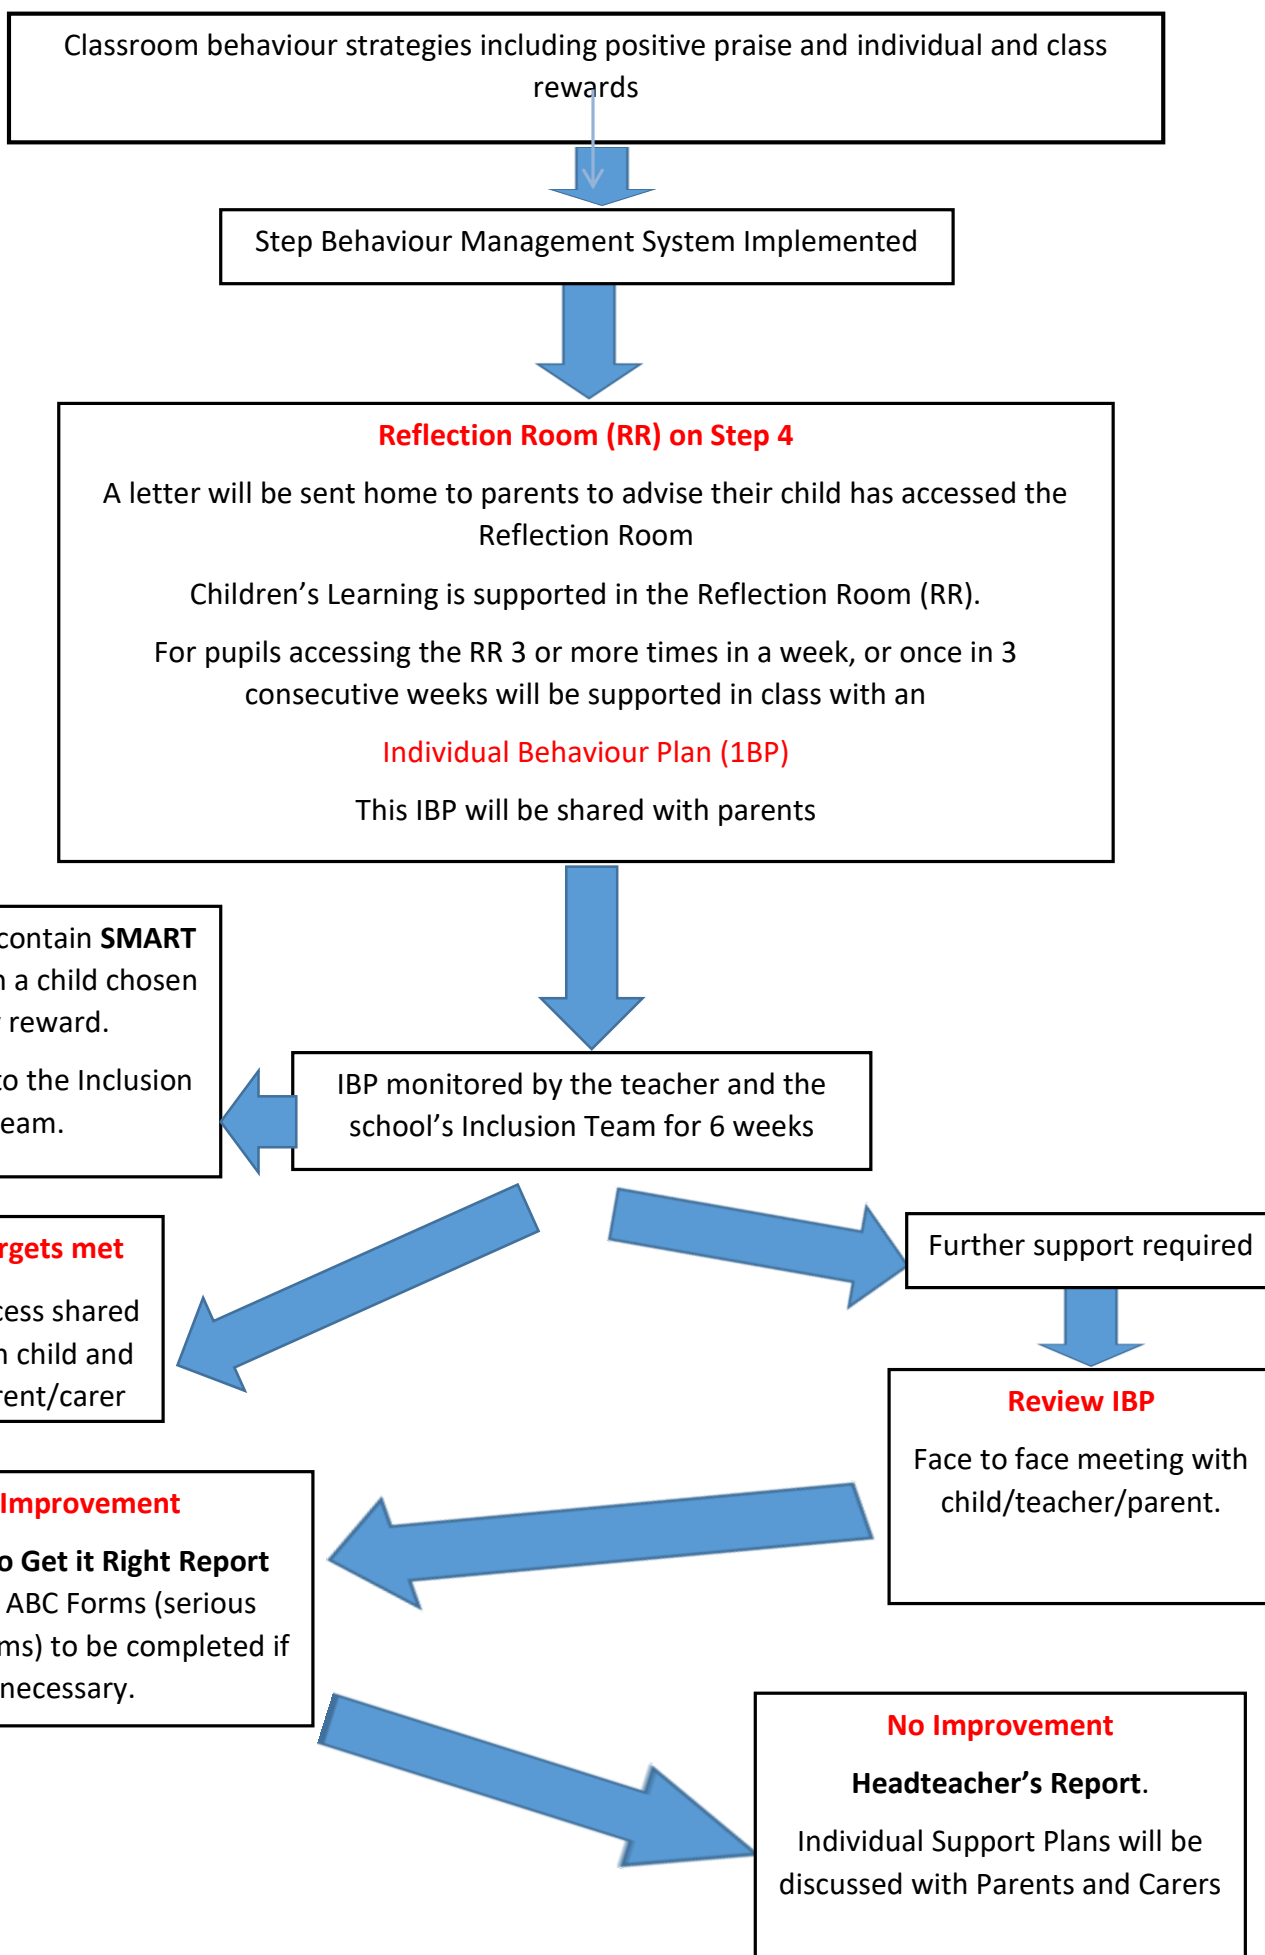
Classroom behaviour strategies including positive praise and individual and class rewards

Step Behaviour Management System Implemented

Reflection Room (RR) on Step 4

A letter will be sent home to parents to advise their child has accessed the Reflection Room

Children's Learning is supported in the Reflection Room (RR).

For pupils accessing the RR 3 or more times in a week, or once in 3 consecutive weeks will be supported in class with an

Individual Behaviour Plan (1BP)

This IBP will be shared with parents

contain SMART
a child chosen
reward.

to the Inclusion
eam.

IBP monitored by the teacher and the school's Inclusion Team for 6 weeks

rgets met

cess shared
child and
rent/carer

Further support required

Review IBP

Face to face meeting with child/teacher/parent.

Improvement

o Get it Right Report
ABC Forms (serious
ms) to be completed if
necessary.

No Improvement

Headteacher's Report.

Individual Support Plans will be discussed with Parents and Carers